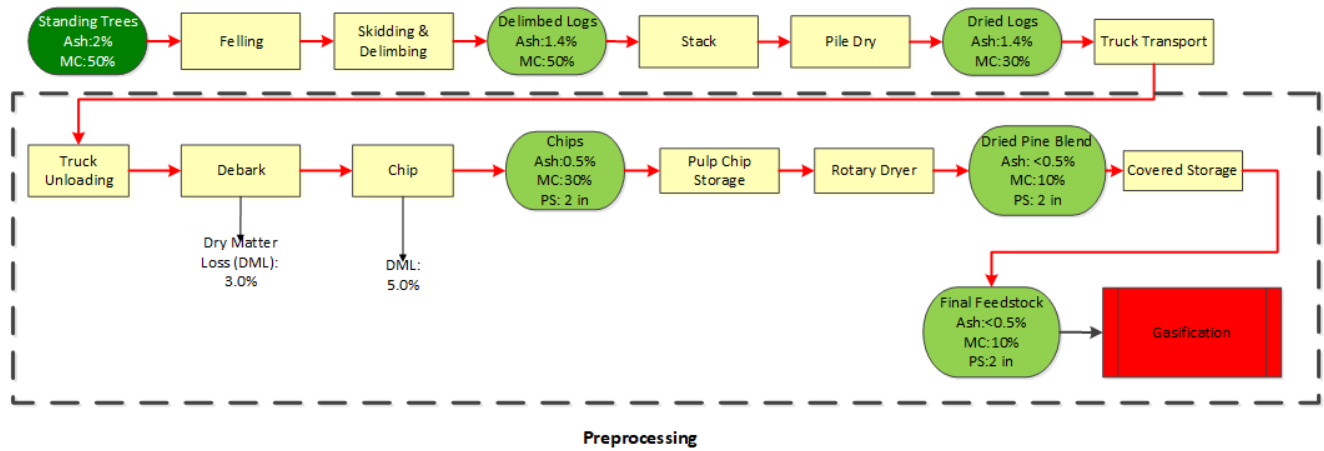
Standing Trees
Ash:2%
MC:50%

Felling

Skidding &
Delimbing

Delimbed Logs
Ash:1.4%
MC:50%

Stack

Pile Dry

Dried Logs
Ash:1.4%
MC:30%

Truck Transport

Truck
Unloading

Debark

Dry Matter
Loss (DML):
3.0%

Chip

DML:
5.0%

Chips
Ash:0.5%
MC:30%
PS: 2 in

Pulp Chip
Storage

Rotary Dryer

Dried Pine Blend
Ash: <0.5%
MC:10%
PS: 2 in

Covered Storage

Final Feedstock
Ash:<0.5%
MC:10%
PS:2 in

Gasification

Preprocessing